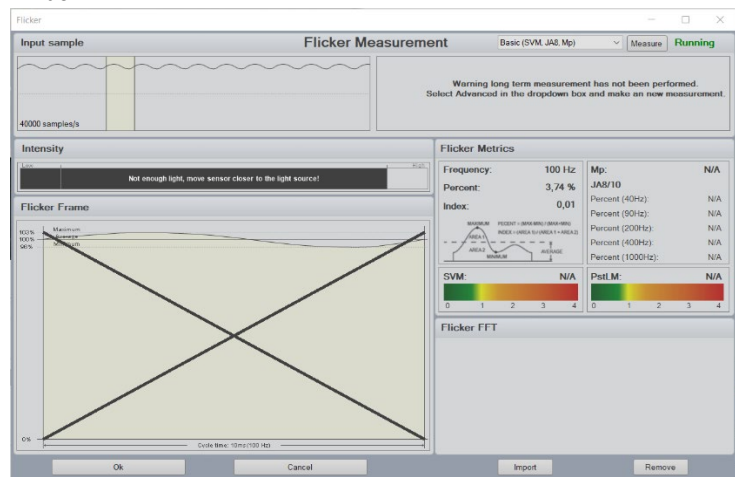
Flicker

Input sample

Flicker Measurement

Basic (SVM, JA8, Mp)

Measure

Running

40000 samples/s

Warning long term measurement has not been performed. Select Advanced in the dropdown box and make an new measurement.

Intensity

Low

High

Not enough light, move sensor closer to the light source!

Flicker Frame

103 %
100 %
98 %

Maximum
Average
Minimum

0%

Cycle time: 10ms(100 Hz)

Flicker Metrics

Frequency: 100 Hz
Percent: 3,74 %
Index: 0,01

MAXIMUM
PERCENT = (MAX-MIN) / (MAX+MIN)
INDEX = (AREA 1) / (AREA 1 + AREA 2)
AREA 1
AREA 2
AVERAGE
MINIMUM

Mp: N/A
JA8/10
Percent (40Hz): N/A
Percent (90Hz): N/A
Percent (200Hz): N/A
Percent (400Hz): N/A
Percent (1000Hz): N/A

SVM: N/A
0 1 2 3 4

PstLM: N/A
0 1 2 3 4

Flicker FFT

Ok

Cancel

Import

Remove